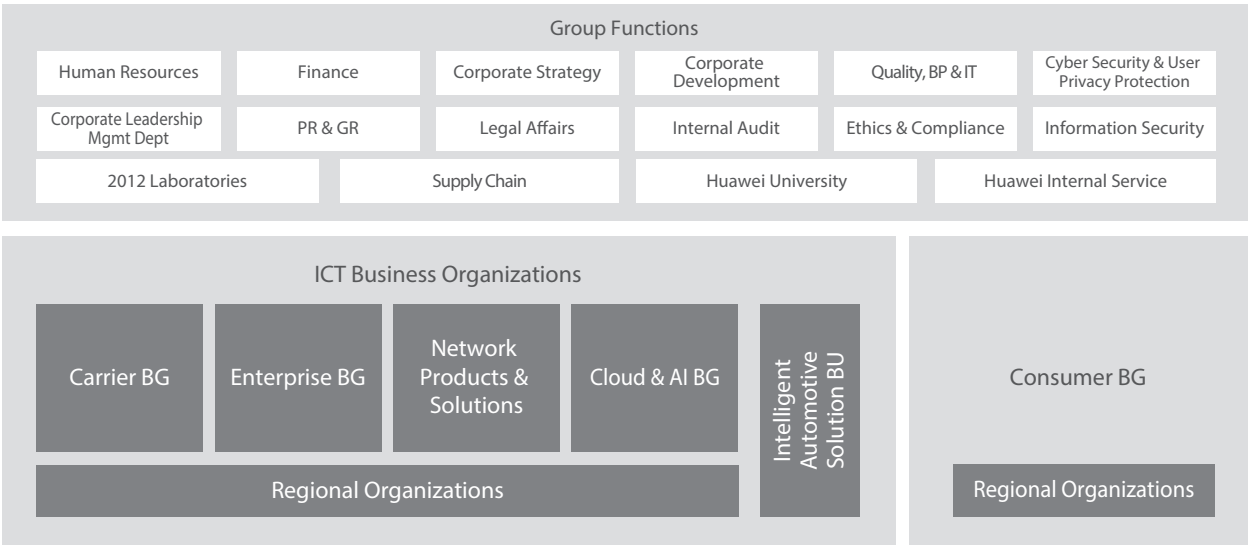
Group Functions

| Human Resources | Finance | Corporate Strategy | Corporate Development | Quality, BP & IT | Cyber Security & User Privacy Protection |
|---|---|---|---|---|---|
| Corporate Leadership Mgmt Dept | PR & GR | Legal Affairs | Internal Audit | Ethics & Compliance | Information Security |

| 2012 Laboratories | Supply Chain | Huawei University | Huawei Internal Service |
|---|---|---|---|

ICT Business Organizations

Carrier BG

Enterprise BG

Network Products & Solutions

Cloud & AI BG

Intelligent Automotive Solution BU

Regional Organizations

Consumer BG

Regional Organizations